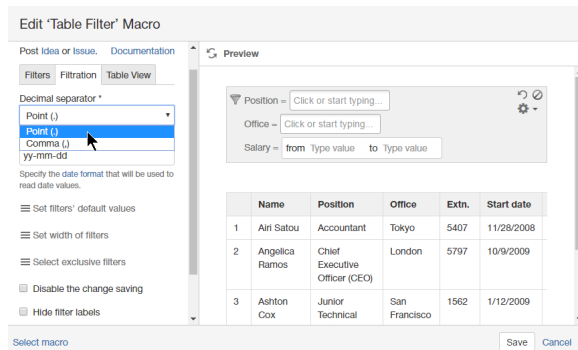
Edit 'Table Filter' Macro

Post Idea or Issue. Documentation

Filters | Filtration | Table View

Decimal separator *

Point (.)

Point (.)

Comma (,)

yy-mm-dd

Specify the date format that will be used to read date values.

Set filters' default values

Set width of filters

Select exclusive filters

Disable the change saving

Hide filter labels

Preview

Position = Click or start typing...

Office = Click or start typing...

Salary = from Type value to Type value

| | Name | Position | Office | Extn. | Start date |
|---|---|---|---|---|---|
| 1 | Airi Satou | Accountant | Tokyo | 5407 | 11/28/2008 |
| 2 | Angelica Ramos | Chief Executive Officer (CEO) | London | 5797 | 10/9/2009 |
| 3 | Ashton Cox | Junior Technical | San Francisco | 1562 | 1/12/2009 |

Select macro

Save Cancel